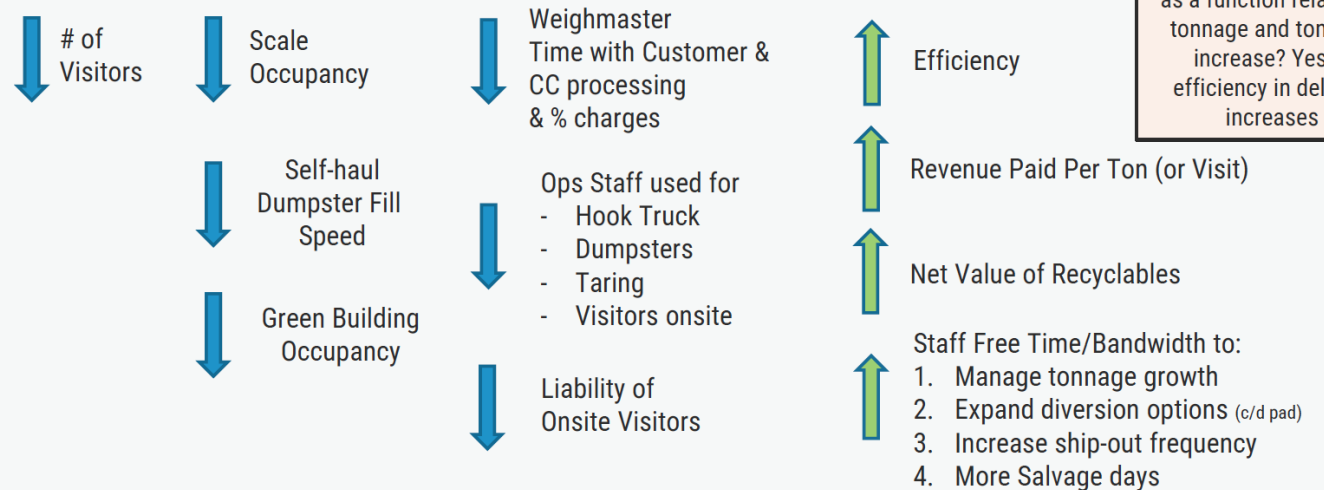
# of Visitors

Scale Occupancy

Self-haul Dumpster Fill Speed

Green Building Occupancy

Weighmaster Time with Customer & CC processing & % charges

Ops Staff used for
- Hook Truck
- Dumpsters
- Taring
- Visitors onsite

Liability of Onsite Visitors

Efficiency

Revenue Paid Per Ton (or Visit)

Net Value of Recyclables

Staff Free Time/Bandwidth to:
1. Manage tonnage growth
2. Expand diversion options (c/d pad)
3. Increase ship-out frequency
4. More Salvage days

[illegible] as a function rela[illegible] tonnage and ton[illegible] increase? Yes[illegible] efficiency in del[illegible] increases